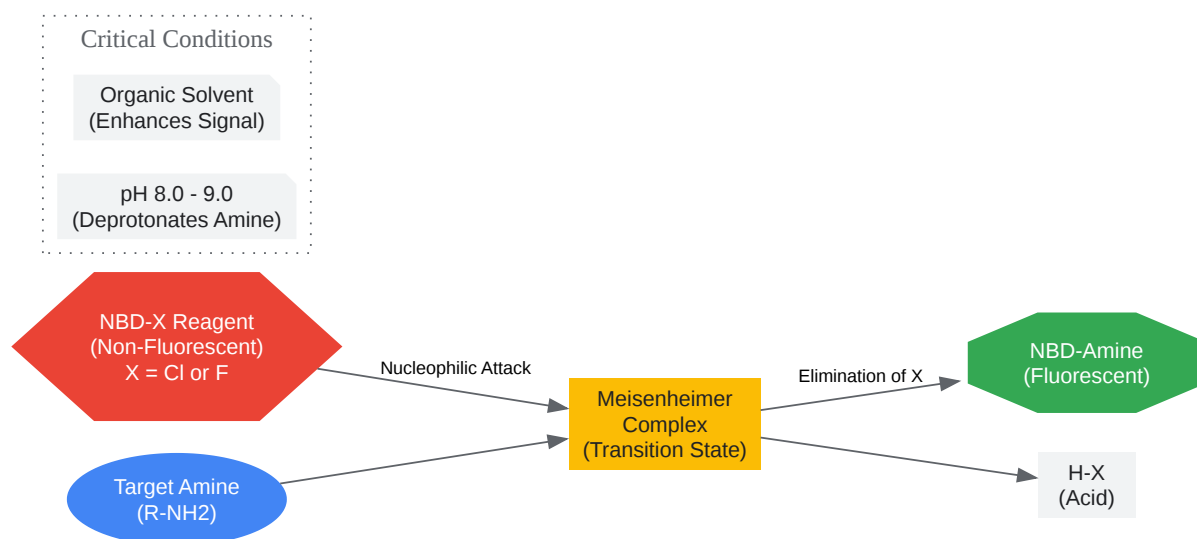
Critical Conditions

Organic Solvent
(Enhances Signal)

pH 8.0 - 9.0
(Deprotonates Amine)

NBD-X Reagent
(Non-Fluorescent)
X = Cl or F

Nucleophilic Attack

Target Amine
(R-NH2)

Meisenheimer Complex
(Transition State)

Elimination of X

NBD-Amine
(Fluorescent)

H-X
(Acid)